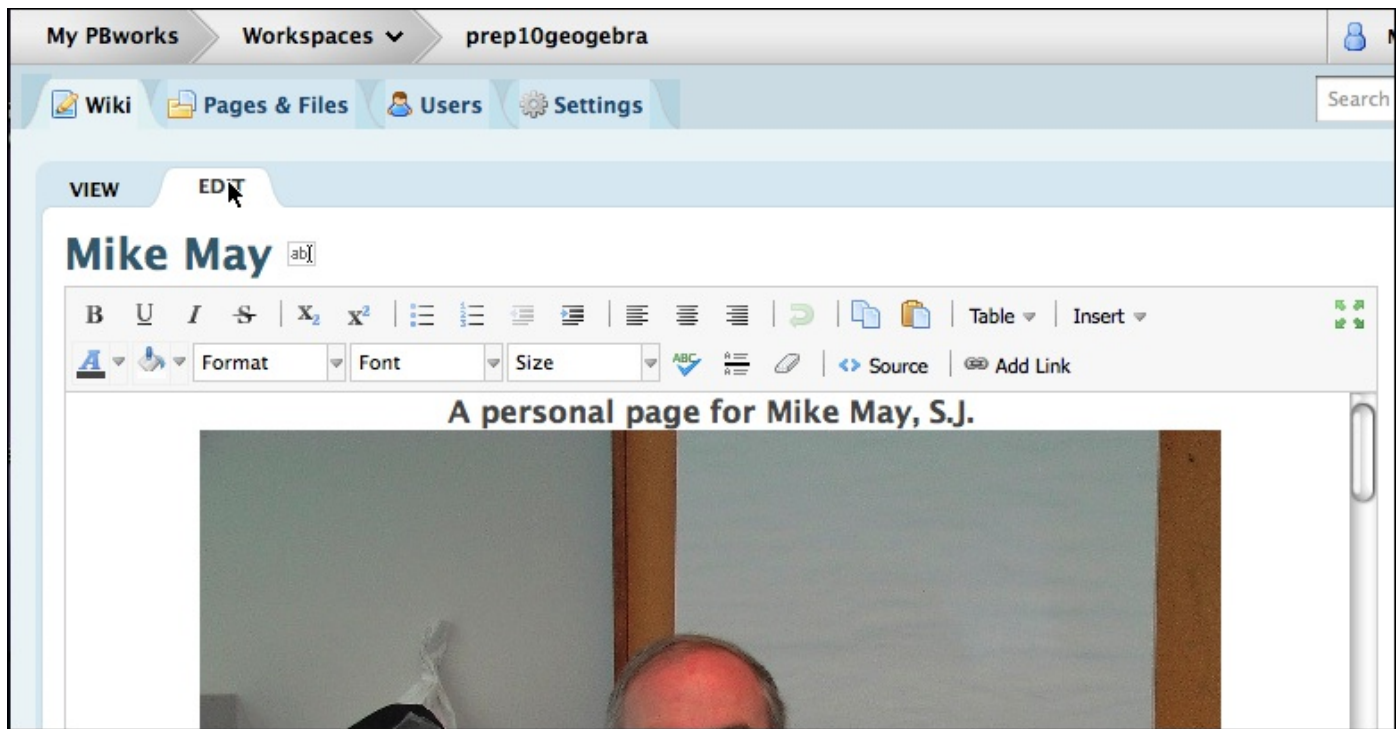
My PBworks Workspaces prep10geogebra

Wiki Pages & Files Users Settings

Search

VIEW EDIT

Mike May

B U I S $X_2$ $X^2$ Table Insert

Format Font Size Source Add Link

A personal page for Mike May, S.J.